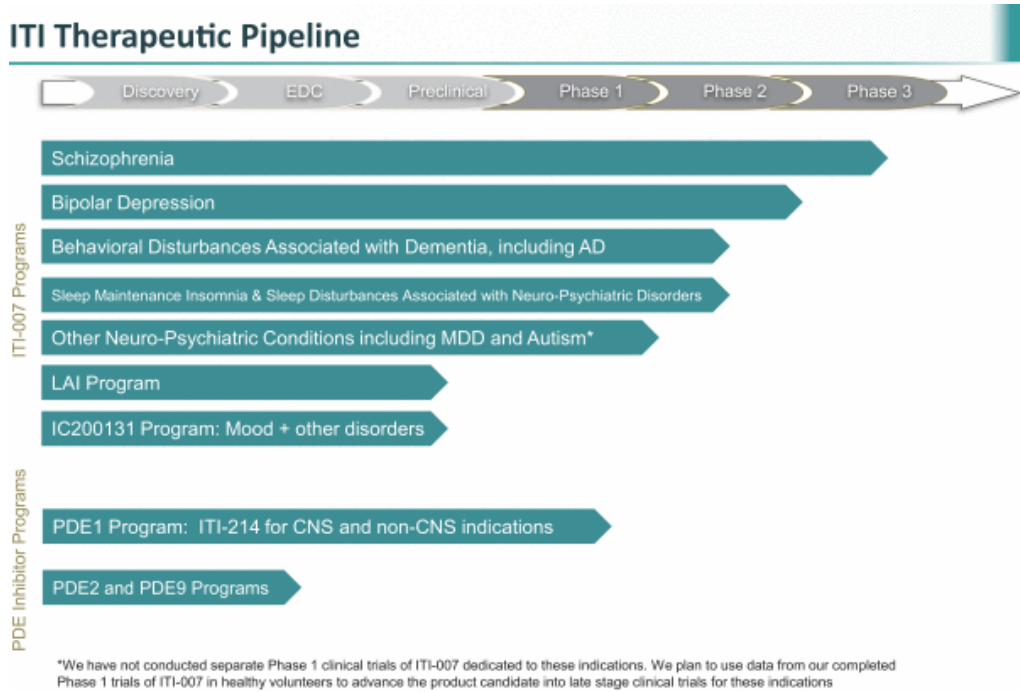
ITI Therapeutic Pipeline

Discovery EDC Preclinical Phase 1 Phase 2 Phase 3

ITI-007 Programs

Schizophrenia

Bipolar Depression

Behavioral Disturbances Associated with Dementia, including AD

Sleep Maintenance Insomnia & Sleep Disturbances Associated with Neuro-Psychiatric Disorders

Other Neuro-Psychiatric Conditions including MDD and Autism*

LAI Program

IC200131 Program: Mood + other disorders

PDE Inhibitor Programs

PDE1 Program: ITI-214 for CNS and non-CNS indications

PDE2 and PDE9 Programs

*We have not conducted separate Phase 1 clinical trials of ITI-007 dedicated to these indications. We plan to use data from our completed Phase 1 trials of ITI-007 in healthy volunteers to advance the product candidate into late stage clinical trials for these indications